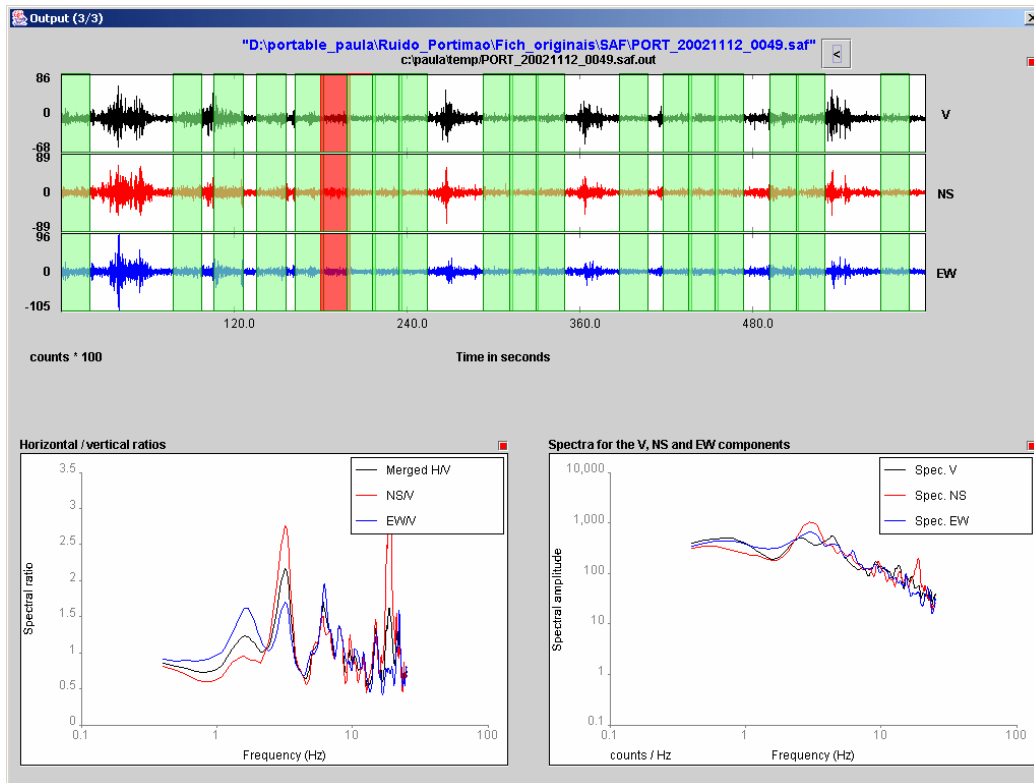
Output (3/3)

"D:\portable_paula\Ruido_Portimao\Fich_originais\SAF\PORT_20021112_0049.saf"
c:\paula\temp/PORT_20021112_0049.saf.out

<

86
0
-68
V

89
0
-89
NS

96
0
-105
EW

120.0
240.0
360.0
480.0

counts * 100

Time in seconds

Horizontal / vertical ratios

Merged H/V
NS/V
EW/V

3.5
3
2.5
2
1.5
1
0.5
0

Spectral ratio

0.1
1
10
100

Frequency (Hz)

Spectra for the V, NS and EW components

Spec. V
Spec. NS
Spec. EW

10,000
1,000
100
10
1
0.1

Spectral amplitude

0.1
1
10
100

counts / Hz

Frequency (Hz)